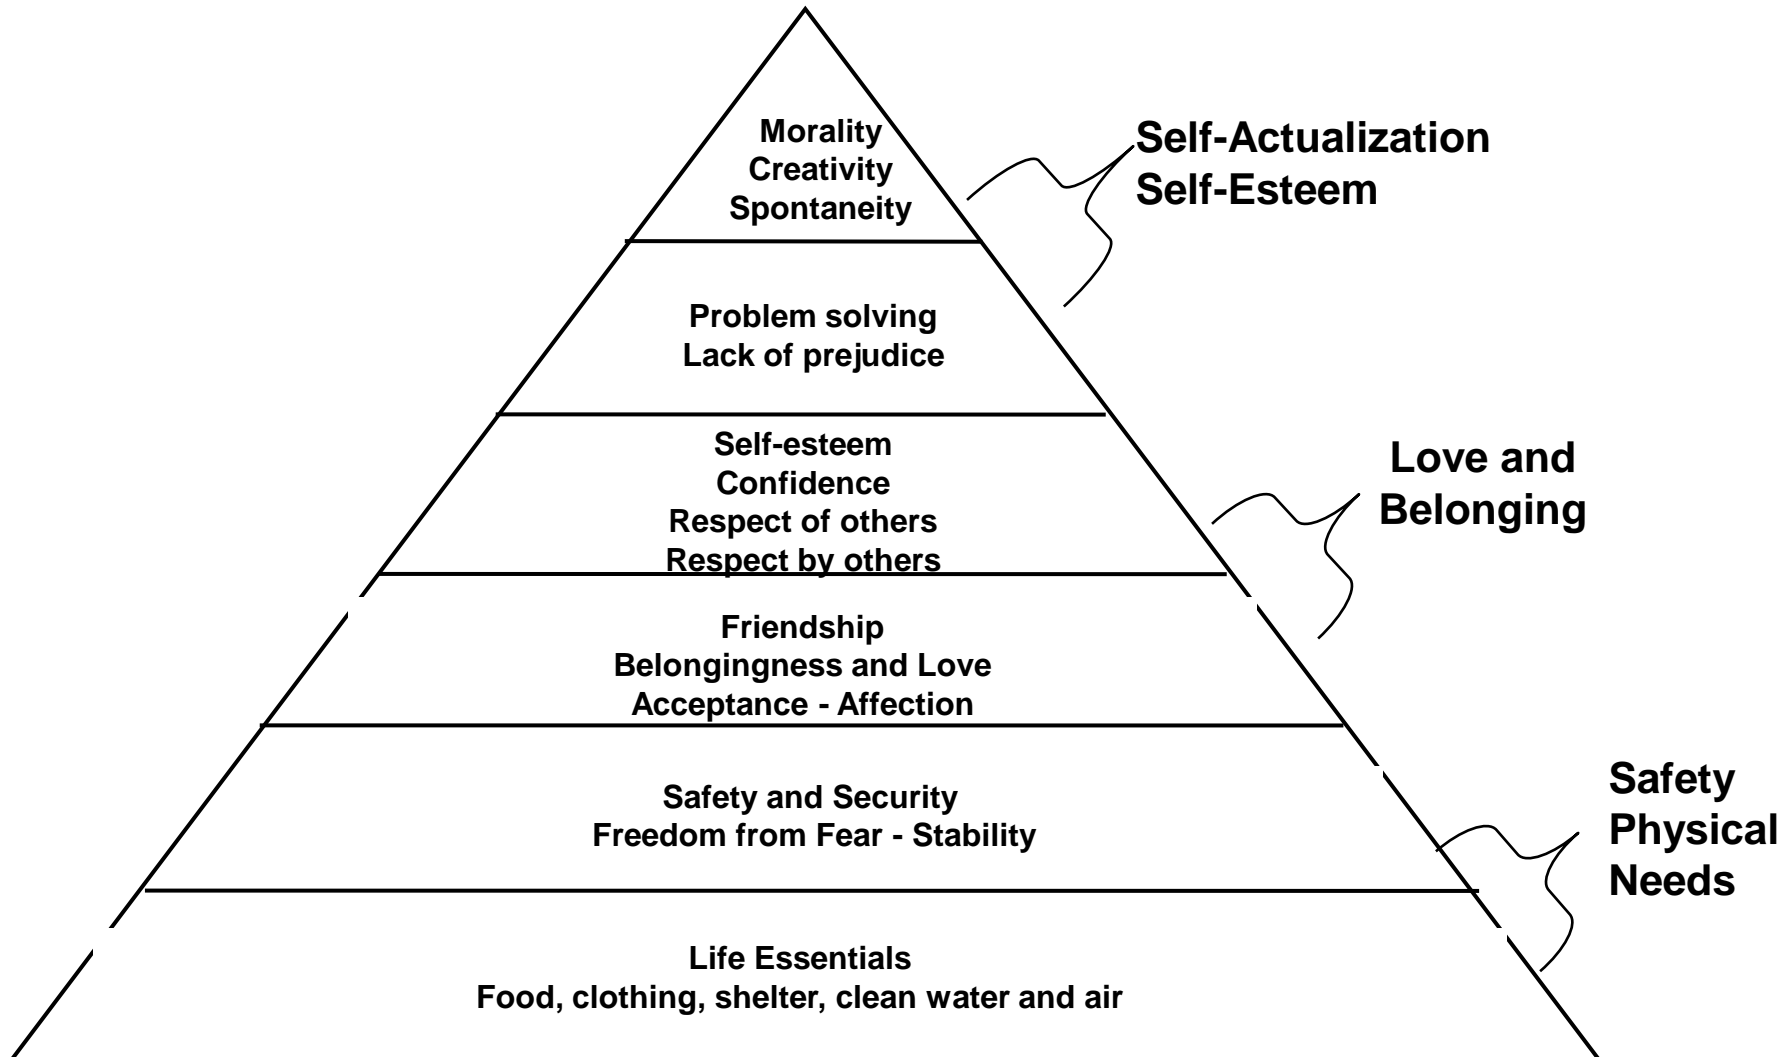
Morality
Creativity
Spontaneity

Self-Actualization
Self-Esteem

Problem solving
Lack of prejudice

Self-esteem
Confidence
Respect of others
Respect by others

Love and Belonging

Friendship
Belongingness and Love
Acceptance - Affection

Safety and Security
Freedom from Fear - Stability

Safety
Physical
Needs

Life Essentials
Food, clothing, shelter, clean water and air